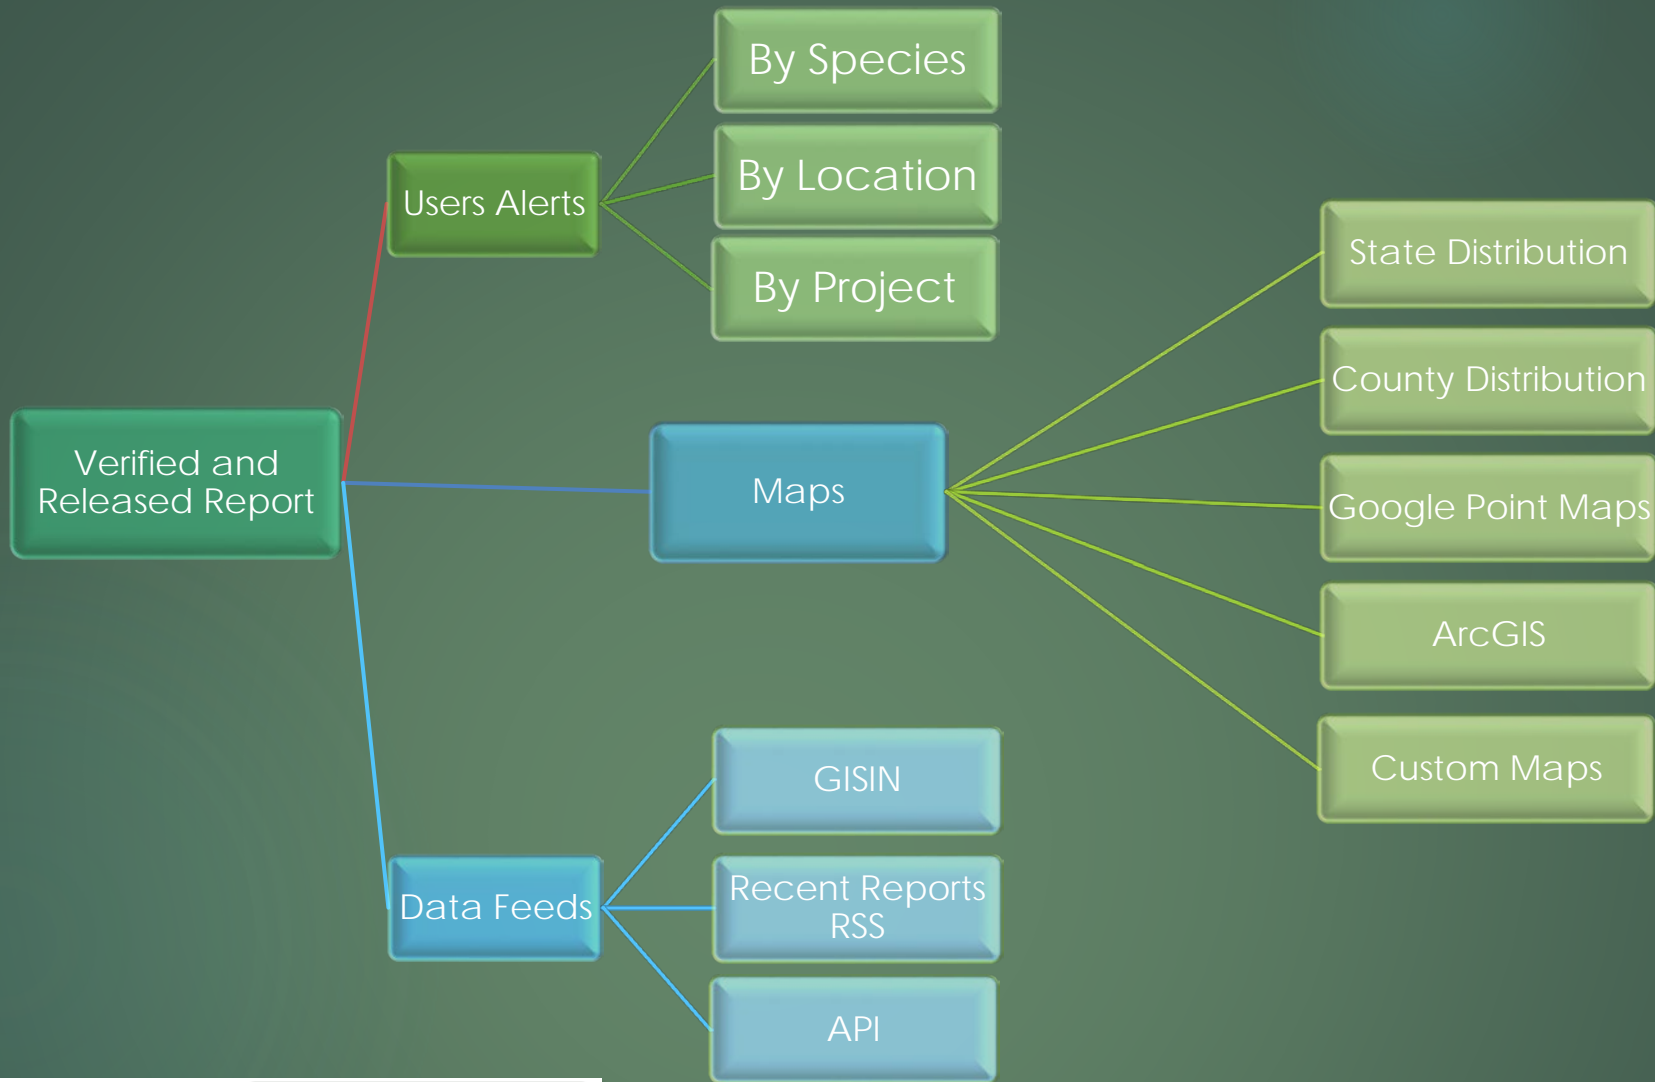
Verified and Released Report

Users Alerts

By Species

By Location

By Project

Maps

State Distribution

County Distribution

Google Point Maps

ArcGIS

Custom Maps

Data Feeds

GISIN

Recent Reports RSS

API